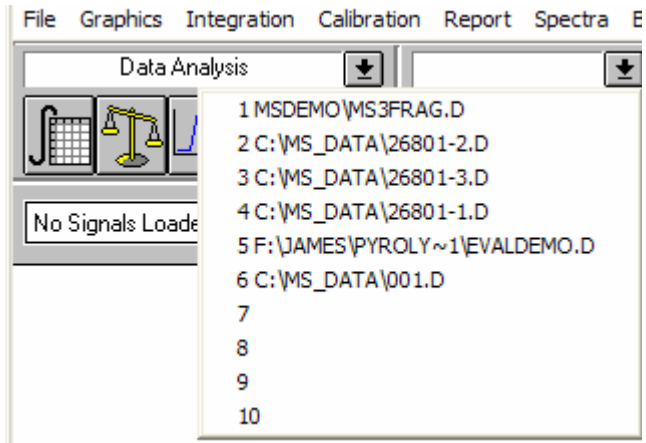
File Graphics Integration Calibration Report Spectra E

Data Analysis

No Signals Loade

1 MSDEMO\MS3FRAG.D
2 C:\MS_DATA\26801-2.D
3 C:\MS_DATA\26801-3.D
4 C:\MS_DATA\26801-1.D
5 F:\JAMES\PYROLY~1\EVALDEMO.D
6 C:\MS_DATA\001.D
7
8
9
10